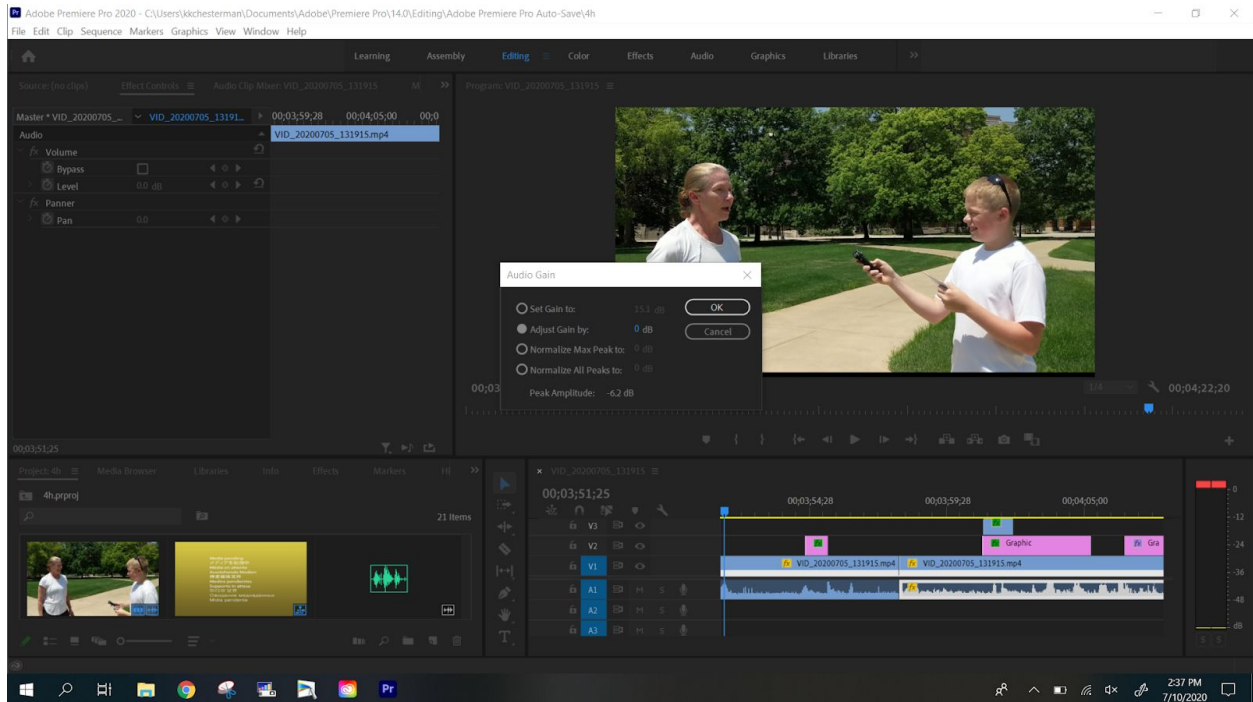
Adobe Premiere Pro 2020 - C:\Users\kkchesterman\Documents\Adobe\Premiere Pro\14.0\Editing\Adobe Premiere Pro Auto-Save\4h

File Edit Clip Sequence Markers Graphics View Window Help

Learning Assembly Editing Color Effects Audio Graphics Libraries

Source: (no clips) Effect Controls Audio Clip Mixer: VID_20200705_131915 M

Master * VID_20200705_... VID_20200705_13191... 00;03;59;28 00;04;05;00 00;0

Audio

VID_20200705_131915.mp4

fx Volume

Bypass

Level 0.0 dB

fx Panner

Pan 0.0

00;03;51;25

Program: VID_20200705_131915

Audio Gain

Set Gain to: 15.1 dB

Adjust Gain by: 0 dB

Normalize Max Peak to: 0 dB

Normalize All Peaks to: 0 dB

Peak Amplitude: -6.2 dB

OK

Cancel

00;03

1/4

00;04;22;20

Project: 4h Media Browser Libraries Info Effects Markers Hi

4h.prproj

21 Items

VID_20200705_131915

00;03;51;25

00;03;54;28 00;03;59;28 00;04;05;00

V3

V2

V1

A1

A2

A3

Graphic

Gra

VID_20200705_131915.mp4

VID_20200705_131915.mp4

0

-12

-24

-36

-48

dB

S S

2:37 PM

7/10/2020